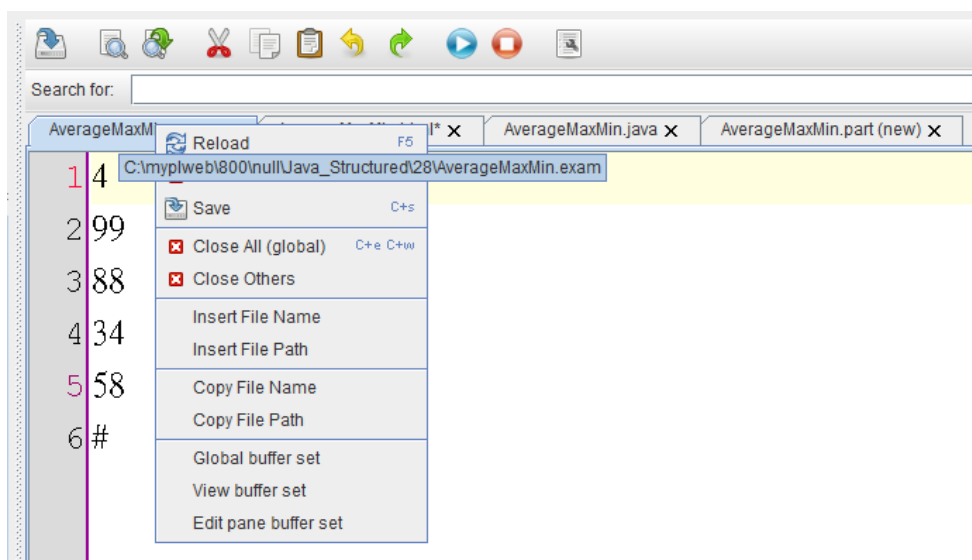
Search for:

AverageMaxMi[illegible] | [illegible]l* ✕ | AverageMaxMin.java ✕ | AverageMaxMin.part (new) ✕

Reload F5
C:\myplweb\800\null\Java_Structured\28\AverageMaxMin.exam
Save C+s
Close All (global) C+e C+w
Close Others
Insert File Name
Insert File Path
Copy File Name
Copy File Path
Global buffer set
View buffer set
Edit pane buffer set

1 4
2 99
3 88
4 34
5 58
6 #